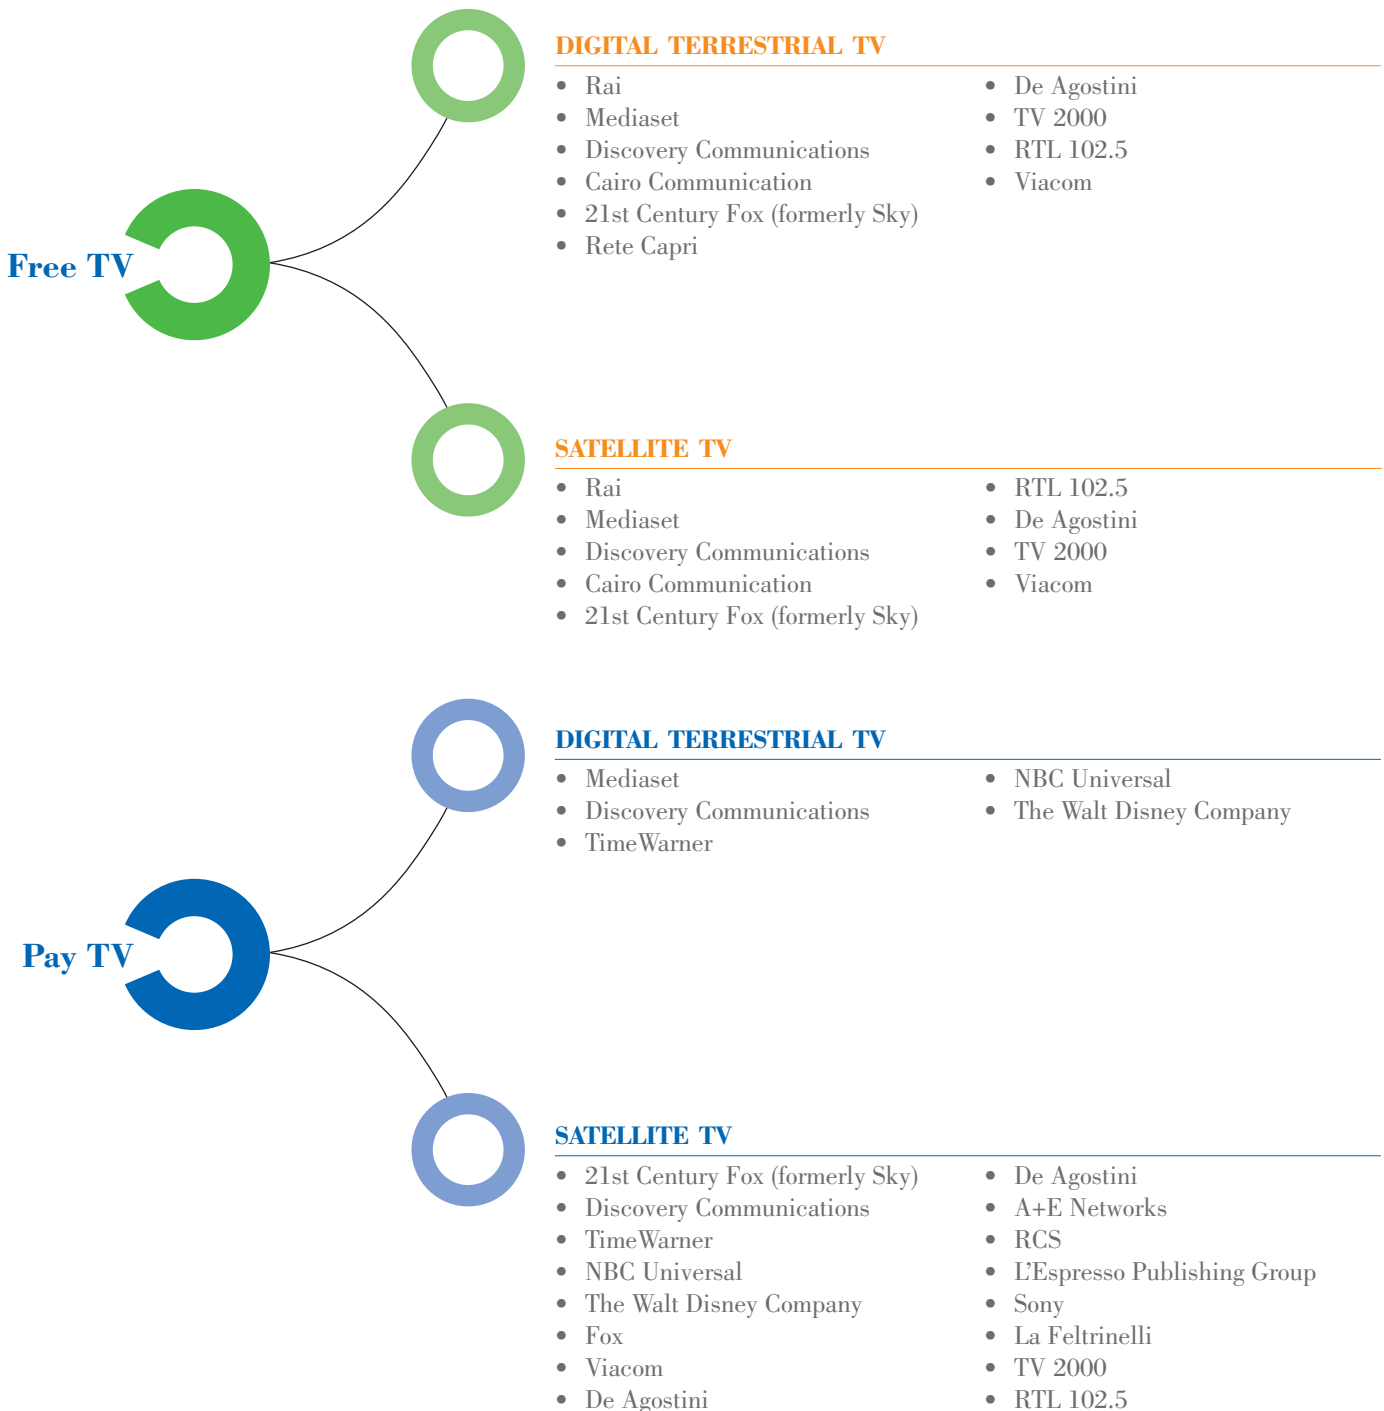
Free TV

DIGITAL TERRESTRIAL TV

- Rai
- Mediaset
- Discovery Communications
- Cairo Communication
- 21st Century Fox (formerly Sky)
- Rete Capri

- De Agostini
- TV 2000
- RTL 102.5
- Viacom

SATELLITE TV

- Rai
- Mediaset
- Discovery Communications
- Cairo Communication
- 21st Century Fox (formerly Sky)

- RTL 102.5
- De Agostini
- TV 2000
- Viacom

Pay TV

DIGITAL TERRESTRIAL TV

- Mediaset
- Discovery Communications
- TimeWarner

- NBC Universal
- The Walt Disney Company

SATELLITE TV

- 21st Century Fox (formerly Sky)
- Discovery Communications
- TimeWarner
- NBC Universal
- The Walt Disney Company
- Fox
- Viacom
- De Agostini

- De Agostini
- A+E Networks
- RCS
- L'Espresso Publishing Group
- Sony
- La Feltrinelli
- TV 2000
- RTL 102.5